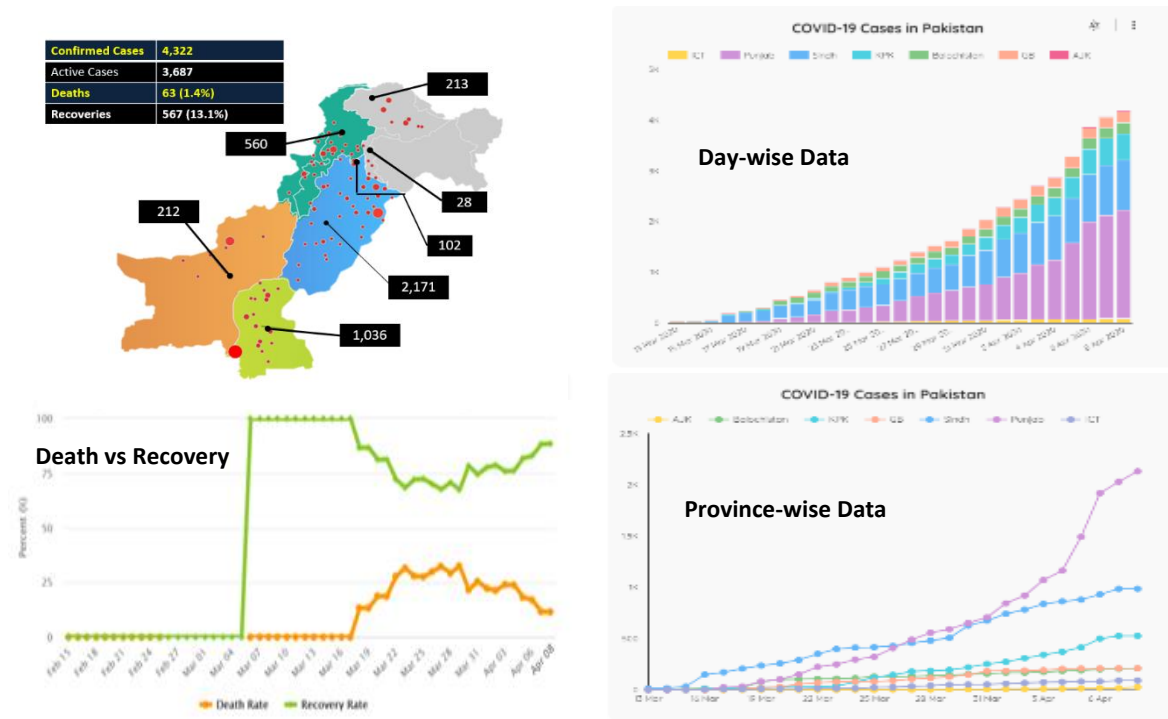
| Confirmed Cases | 4,322 |
|---|---|
| Active Cases | 3,687 |
| Deaths | 63 (1.4%) |
| Recoveries | 567 (13.1%) |

213
560
28
212
102
2,171
1,036

COVID-19 Cases in Pakistan

ICT Punjab Sindh KPK Balochistan GB AJK

Day-wise Data

5k
4k
3k
2k
1k
0

Death vs Recovery

100
75
50
25
0

Percent (%)

Feb 15 Feb 18 Feb 21 Feb 24 Feb 27 Mar 01 Mar 04 Mar 07 Mar 10 Mar 13 Mar 16 Mar 19 Mar 22 Mar 25 Mar 28 Mar 31 Apr 03 Apr 06 Apr 08

Death Rate Recovery Rate

COVID-19 Cases in Pakistan

AJK Balochistan KPK GB Sindh Punjab ICT

Province-wise Data

2.5k
2k
1.5k
1k
500
0

13 Mar 16 Mar 19 Mar 22 Mar 25 Mar 28 Mar 31 Mar 3 Apr 6 Apr